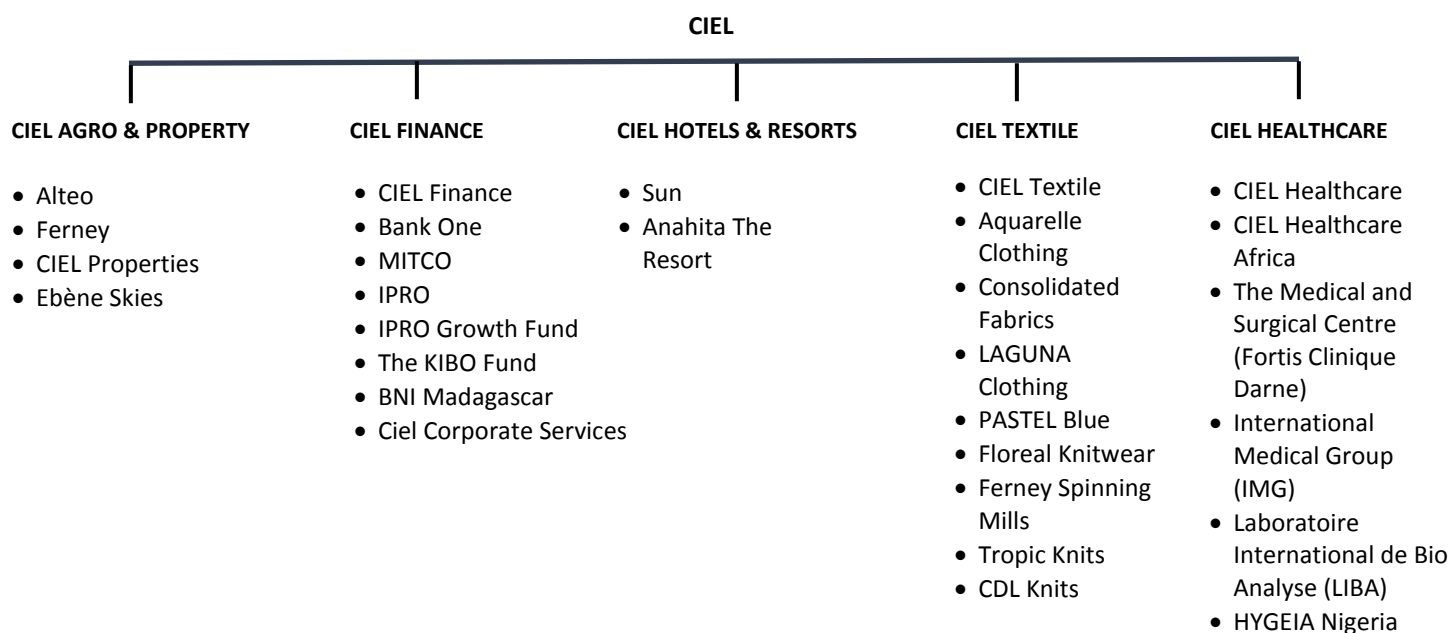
CIEL

CIEL AGRO & PROPERTY
- Alteo
- Ferney
- CIEL Properties
- Ebène Skies

CIEL FINANCE
- CIEL Finance
- Bank One
- MITCO
- IPRO
- IPRO Growth Fund
- The KIBO Fund
- BNI Madagascar
- Ciel Corporate Services

CIEL HOTELS & RESORTS
- Sun
- Anahita The Resort

CIEL TEXTILE
- CIEL Textile
- Aquarelle Clothing
- Consolidated Fabrics
- LAGUNA Clothing
- PASTEL Blue
- Floreal Knitwear
- Ferney Spinning Mills
- Tropic Knits
- CDL Knits

CIEL HEALTHCARE
- CIEL Healthcare
- CIEL Healthcare Africa
- The Medical and Surgical Centre (Fortis Clinique Darne)
- International Medical Group (IMG)
- Laboratoire International de Bio Analyse (LIBA)
- HYGEIA Nigeria